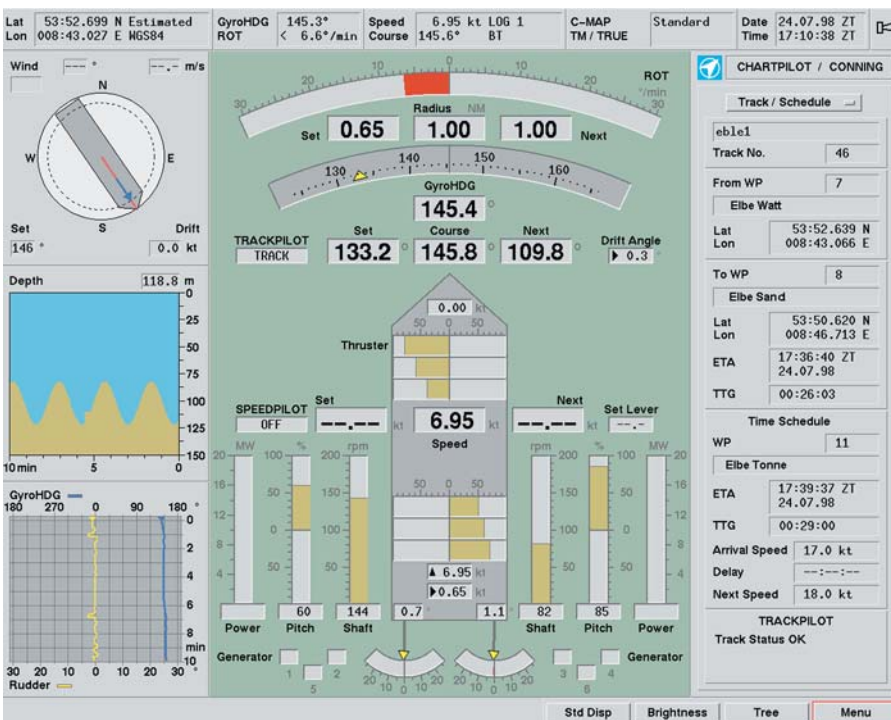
Lat 53:52.699 N Estimated
Lon 008:43.027 E WGS84

GyroHDG 145.3°
ROT < 6.6°/min

Speed 6.95 kt LOG 1
Course 145.6° BT

C-MAP Standard
TM / TRUE

Date 24.07.98 ZT
Time 17:10:38 ZT

Wind --- ° --.- m/s

N
W E
S

Set Drift
146 ° 0.0 kt

Depth 118.8 m
0
25
50
75
100
125
150
10min 5 0

GyroHDG
180 270 0 90 180 °
0
2
4
6
8
min
10
30 20 10 0 10 20 30 °
Rudder

10 0 10
20 20
30 30
ROT °/min
Radius NM
Set 0.65 1.00 1.00 Next

130 140 150 160
GyroHDG
145.4 °

TRACKPILOT
TRACK
Set Course Next
133.2 ° 145.8 ° 109.8 °
Drift Angle
▶ 0.3 °

0.00 kt
50 0 50
Thruster

SPEEDPILOT
OFF
Set
--.-- kt
6.95 kt
Speed
Next
--.-- kt
Set Lever
--.-

MW % rpm
20 100 200
16 50 150
12 0 100
8 50 50
4
Power Pitch Shaft
60 144

50 0 50

▲ 6.95 kt
▶0.65 kt
0.7 ° 1.1 °

rpm % MW
200 100 20
150 50 16
100 0 12
50 50 8
4
82 85
Shaft Pitch Power

Generator
1 2
5
Generator
3 4
6

20 10 0 10 20
20 10 0 10 20

CHARTPILOT / CONNING
Track / Schedule
eble1
Track No. 46
From WP 7
Elbe Watt
Lat 53:52.639 N
Lon 008:43.066 E
To WP 8
Elbe Sand
Lat 53:50.620 N
Lon 008:46.713 E
ETA 17:36:40 ZT
24.07.98
TTG 00:26:03
Time Schedule
WP 11
Elbe Tonne
ETA 17:39:37 ZT
24.07.98
TTG 00:29:00
Arrival Speed 17.0 kt
Delay --:--:--
Next Speed 18.0 kt
TRACKPILOT
Track Status OK

Std Disp Brightness Tree Menu